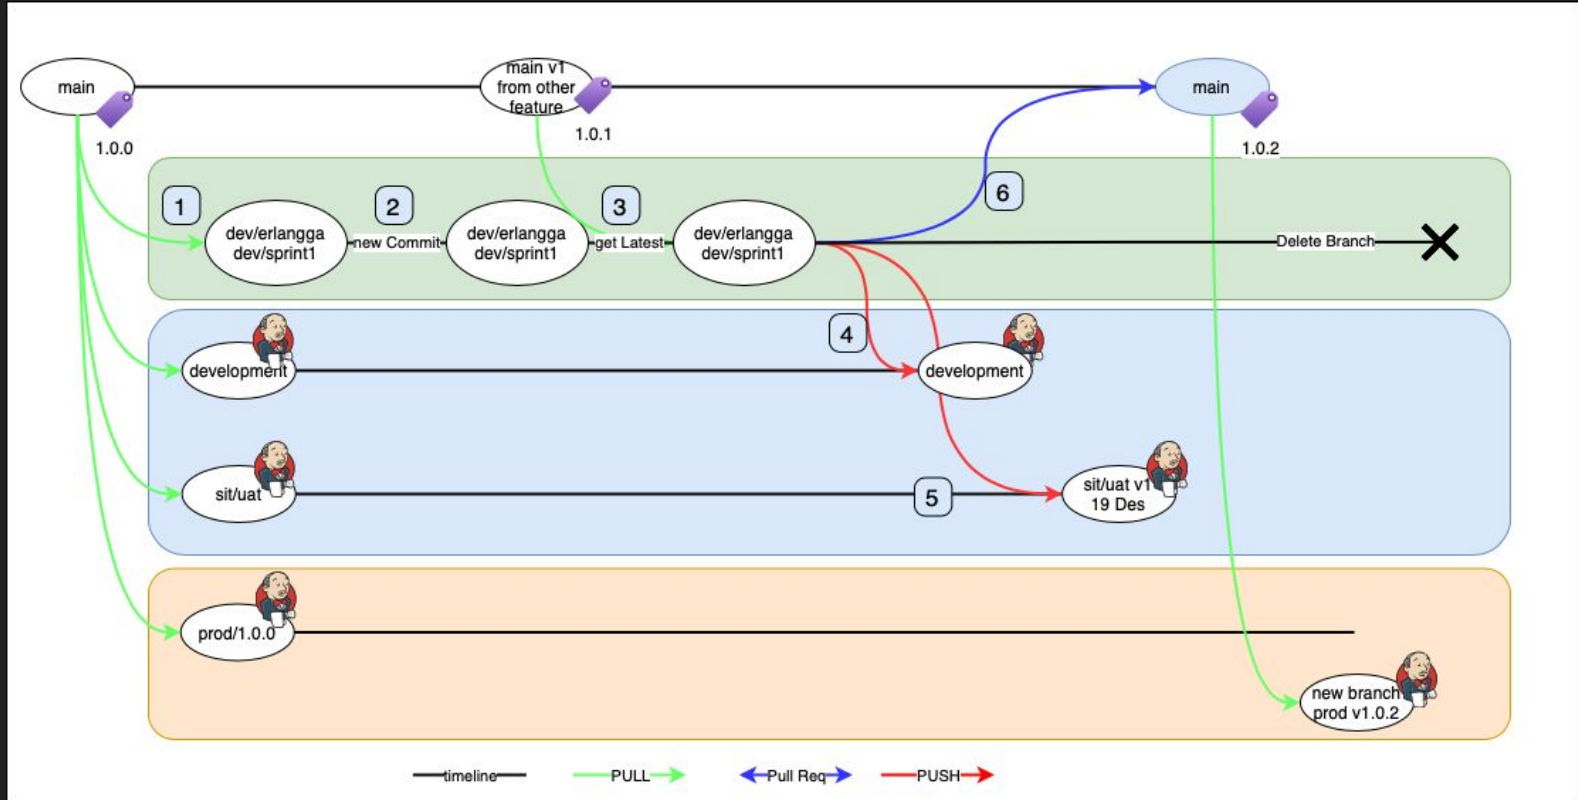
main

1.0.0

main v1 from other feature

1.0.1

main

1.0.2

1

dev/erlangga dev/sprint1

2

new Commit

dev/erlangga dev/sprint1

3

get Latest

dev/erlangga dev/sprint1

6

Delete Branch

4

development

development

sit/uat

5

sit/uat v1 19 Des

prod/1.0.0

new branch prod v1.0.2

timeline

PULL

Pull Req

PUSH